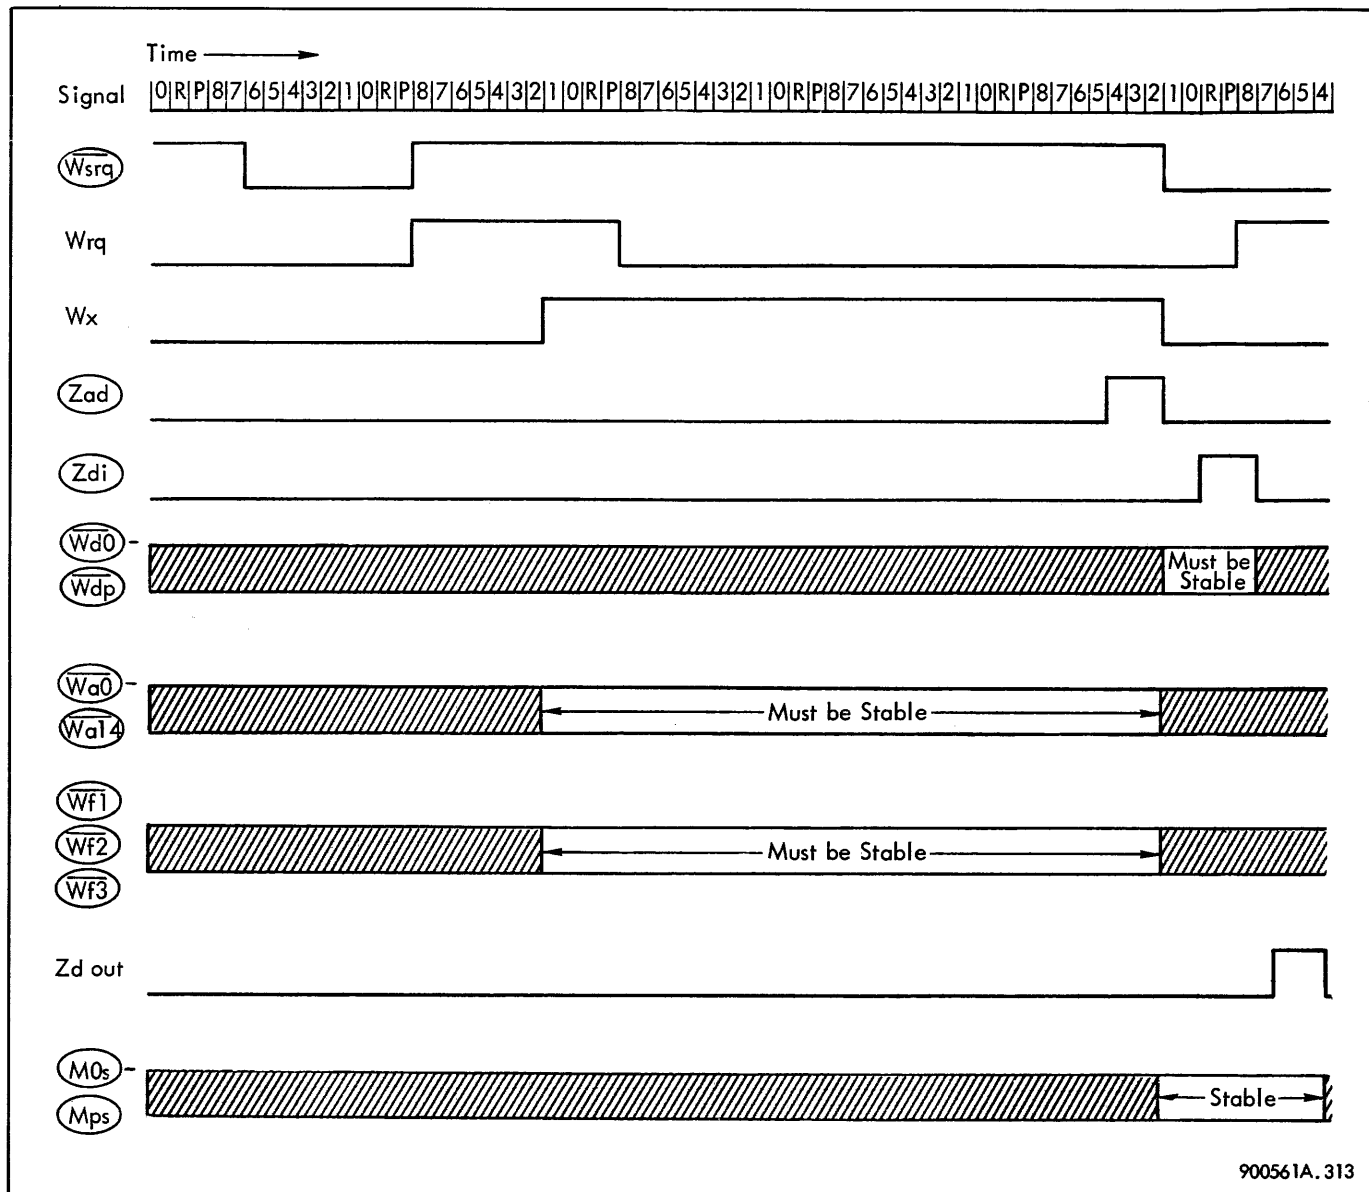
Time

Signal |0|R|P|8|7|6|5|4|3|2|1|0|R|P|8|7|6|5|4|3|2|1|0|R|P|8|7|6|5|4|3|2|1|0|R|P|8|7|6|5|4|3|2|1|0|R|P|8|7|6|5|4|3|2|1|0|R|P|8|7|6|5|4|

$\overline{Wsrq}$

Wrq

Wx

Zad

Zdi

$\overline{Wd0}$ - $\overline{Wdp}$

Must be Stable

$\overline{Wa0}$ - $\overline{Wa14}$

Must be Stable

$\overline{Wf1}$
$\overline{Wf2}$
$\overline{Wf3}$

Must be Stable

Zd out

M0s - Mps

Stable

900561A. 313